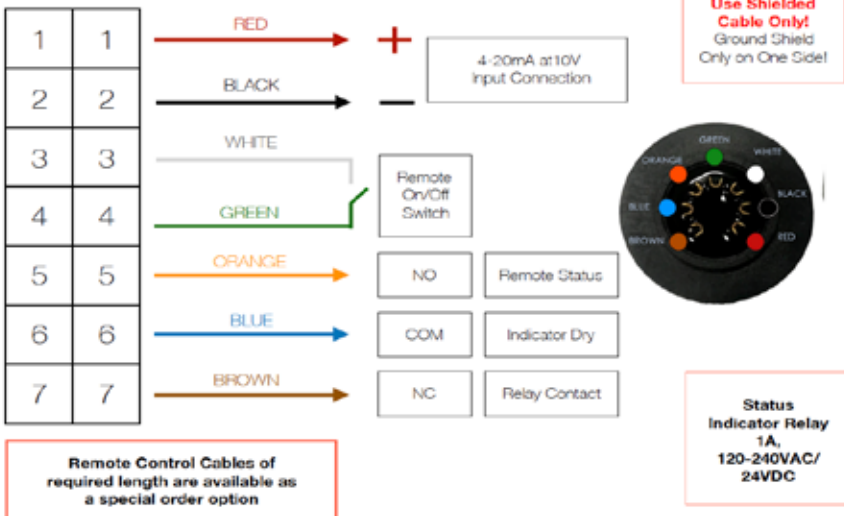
Use Shielded Cable Only! Ground Shield Only on One Side!

| 1 | 1 |
|---|---|
| 2 | 2 |
| 3 | 3 |
| 4 | 4 |
| 5 | 5 |
| 6 | 6 |
| 7 | 7 |

RED
+
BLACK
—
4-20mA at 10V Input Connection

WHITE
GREEN
Remote On/Off Switch

ORANGE
NO
Remote Status

BLUE
COM
Indicator Dry

BROWN
NC
Relay Contact

GREEN
ORANGE
WHITE
BLUE
BLACK
BROWN
RED

Remote Control Cables of required length are available as a special order option

Status Indicator Relay 1A, 120-240VAC/ 24VDC